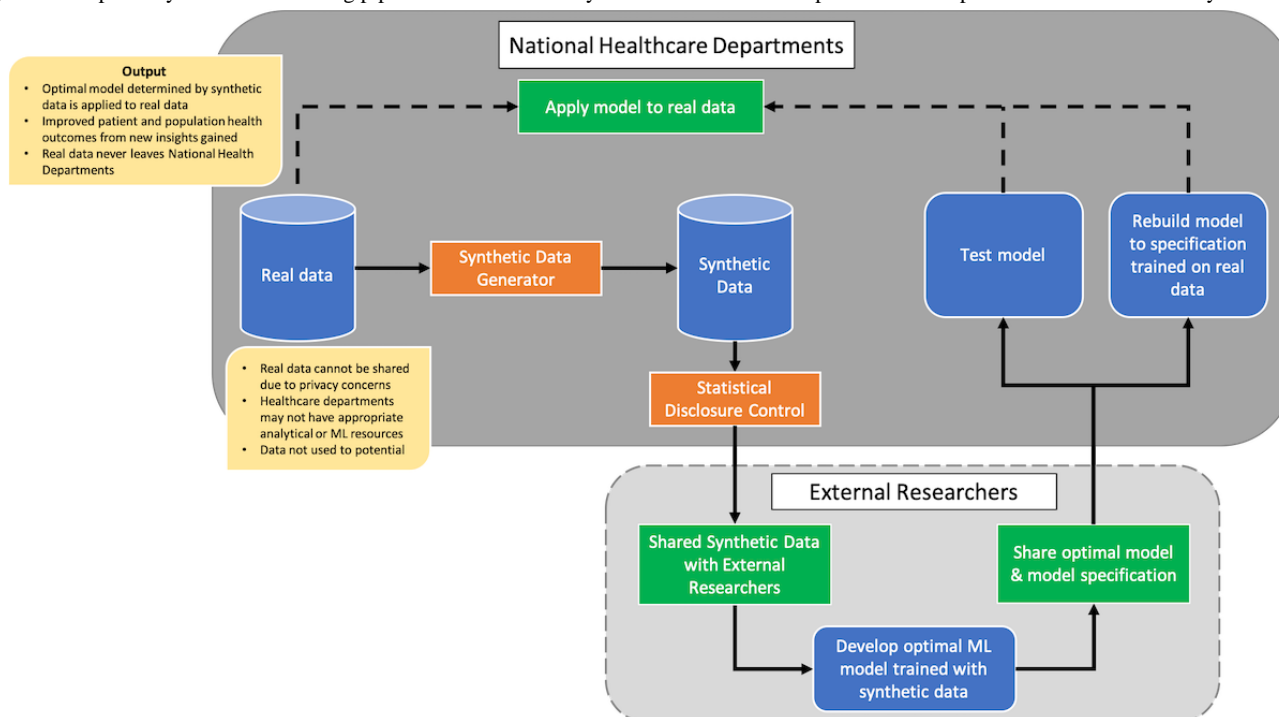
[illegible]

National Healthcare Departments

Output
• Optimal model determined by synthetic data is applied to real data
• Improved patient and population health outcomes from new insights gained
• Real data never leaves National Health Departments

Apply model to real data

Real data

Synthetic Data Generator

Synthetic Data

Test model

Rebuild model to specification trained on real data

• Real data cannot be shared due to privacy concerns
• Healthcare departments may not have appropriate analytical or ML resources
• Data not used to potential

Statistical Disclosure Control

External Researchers

Shared Synthetic Data with External Researchers

Share optimal model & model specification

Develop optimal ML model trained with synthetic data